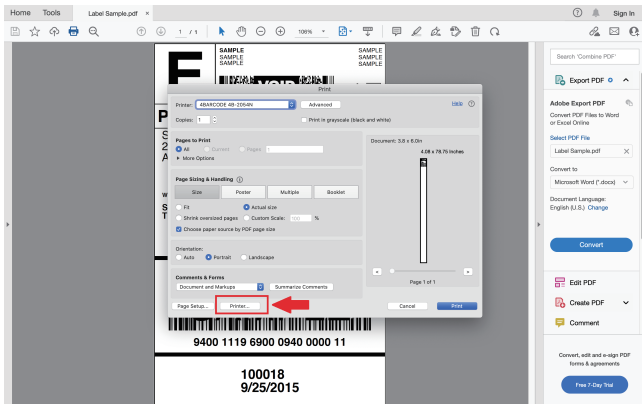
Home Tools Label Sample.pdf ×

Sign In

1 / 1 106%

Search 'Combine PDF'

Export PDF

Adobe Export PDF

Convert PDF Files to Word or Excel Online

Select PDF File

Label Sample.pdf

Convert to

Microsoft Word (*.docx)

Document Language:
English (U.S.) Change

Convert

Edit PDF

Create PDF

Comment

Convert, edit and e-sign PDF forms & agreements

Free 7-Day Trial

F

SAMPLE
SAMPLE
SAMPLE

SAMPLE
SAMPLE
SAMPLE

P
S
2
A

W
S
T

Print

Printer: 4BARCODE 4B-2054N Advanced Help

Copies: 1 Print in grayscale (black and white)

Pages to Print
All Current Pages 1
More Options

Page Sizing & Handling

Size Poster Multiple Booklet

Fit Actual size
Shrink oversized pages Custom Scale: 100 %
Choose paper source by PDF page size

Orientation:
Auto Portrait Landscape

Comments & Forms
Document and Markups Summarize Comments

Document: 3.9 x 6.0in
4.09 x 78.75 Inches

Page 1 of 1

Page Setup... Printer... Cancel Print

9400 1119 6900 0940 0000 11

100018
9/25/2015